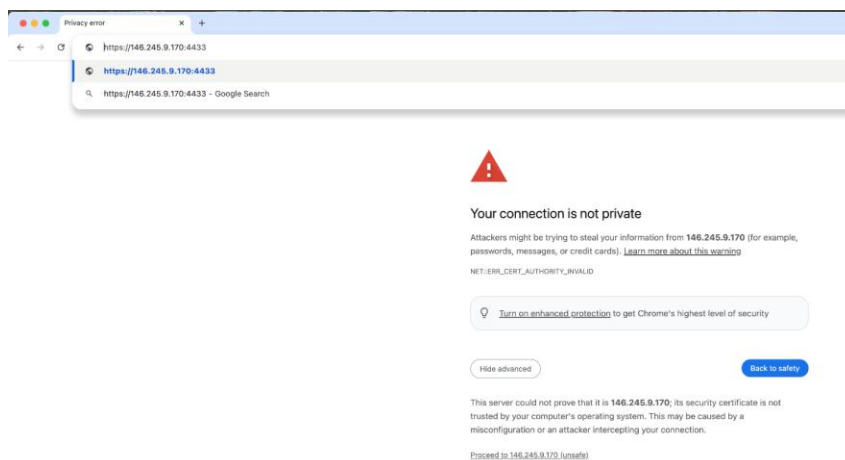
Privacy error × +

https://146.245.9.170:4433

https://146.245.9.170:4433

https://146.245.9.170:4433 - Google Search

Your connection is not private

Attackers might be trying to steal your information from **146.245.9.170** (for example, passwords, messages, or credit cards). Learn more about this warning

NET::ERR_CERT_AUTHORITY_INVALID

Turn on enhanced protection to get Chrome's highest level of security

Hide advanced

Back to safety

This server could not prove that it is **146.245.9.170**; its security certificate is not trusted by your computer's operating system. This may be caused by a misconfiguration or an attacker intercepting your connection.

Proceed to 146.245.9.170 (unsafe)